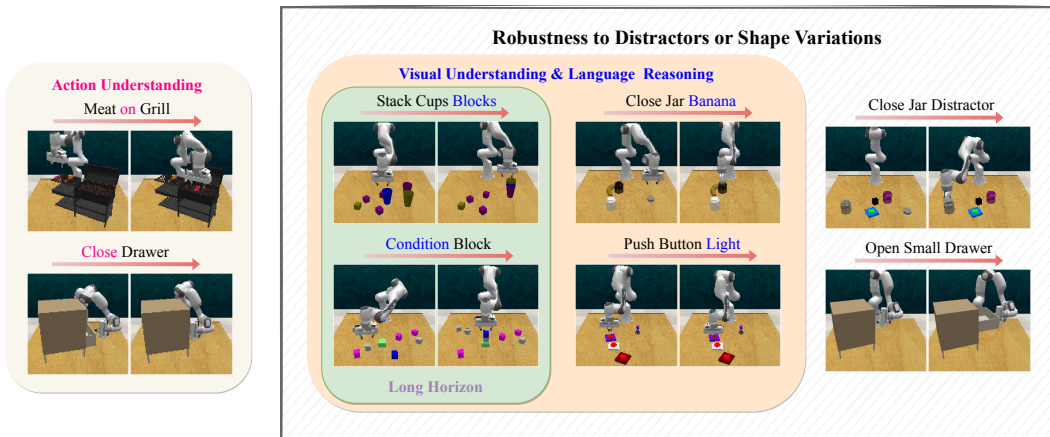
Action Understanding

Meat on Grill

Close Drawer

Robustness to Distractors or Shape Variations

Visual Understanding & Language Reasoning

Stack Cups Blocks

Condition Block

Long Horizon

Close Jar Banana

Push Button Light

Close Jar Distractor

Open Small Drawer